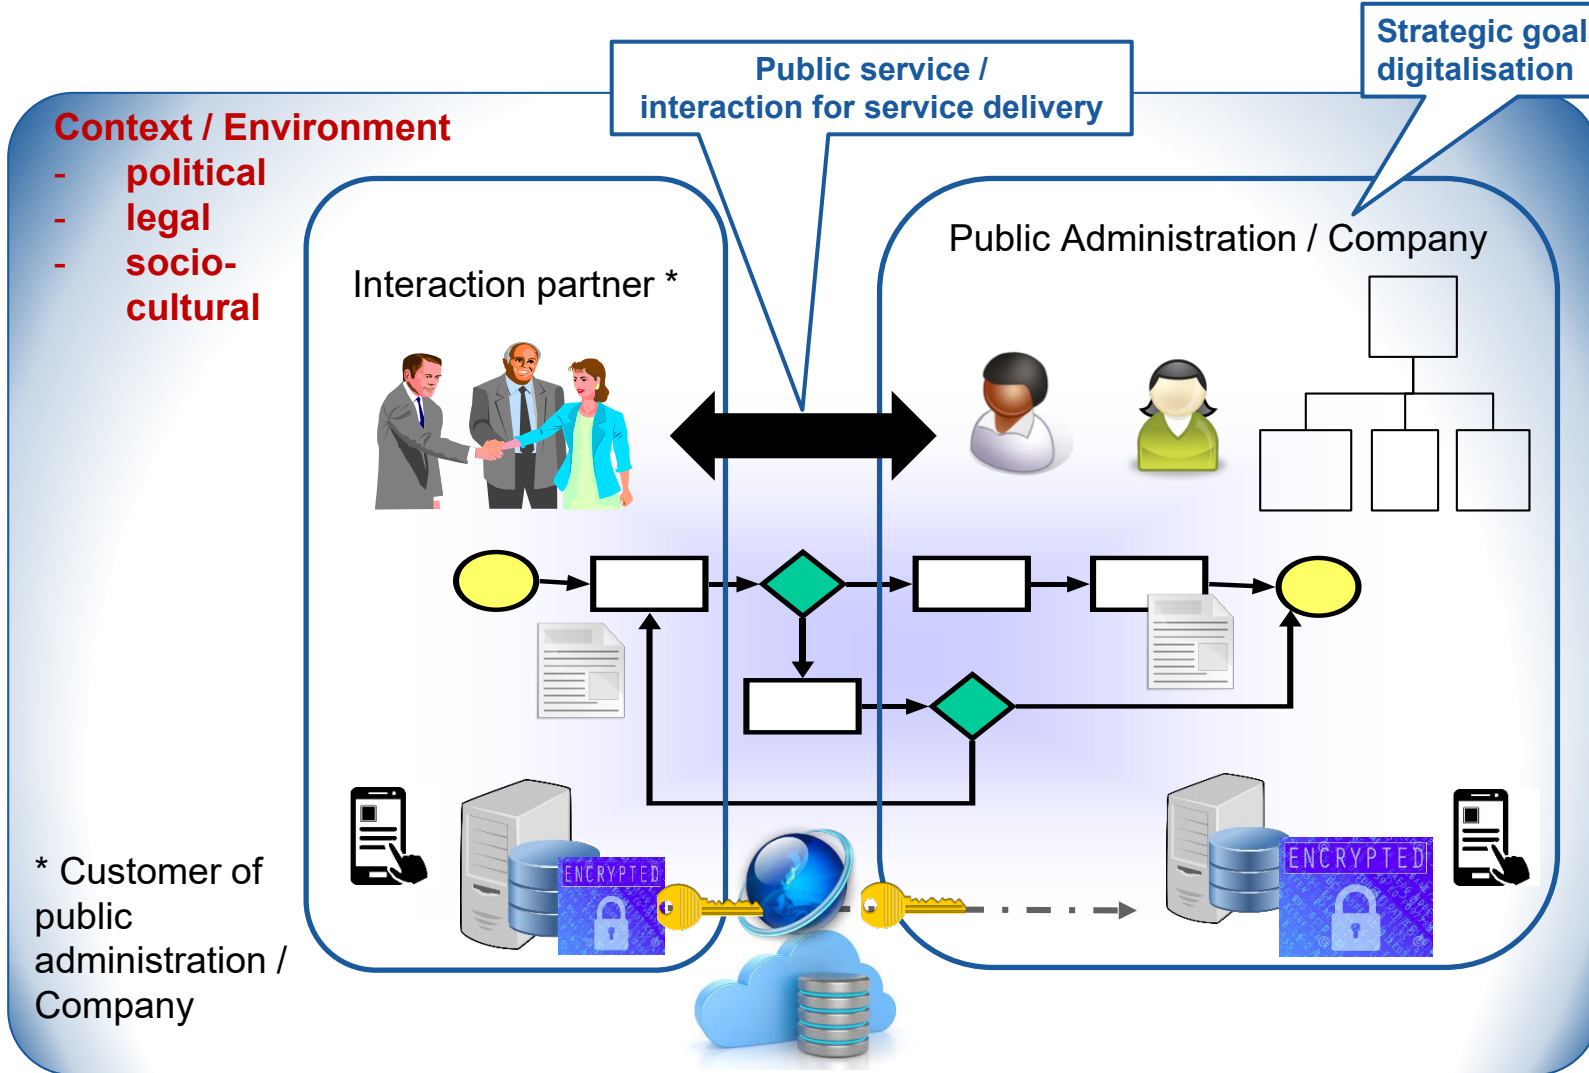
Strategic goal digitalisation

Public service / interaction for service delivery

Context / Environment
- political
- legal
- socio-cultural

Interaction partner *

Public Administration / Company

ENCRYPTED

ENCRYPTED

* Customer of public administration / Company